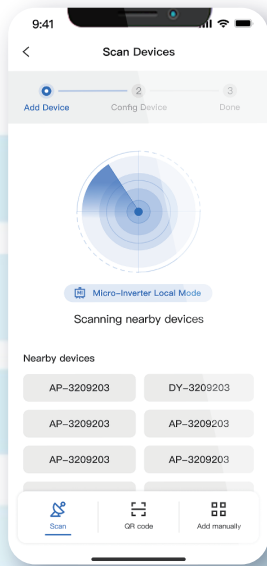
9:41

<

Scan Devices

Add Device

2

Config Device

3

Done

Micro-Inverter Local Mode

Scanning nearby devices

Nearby devices

| AP-3209203 | DY-3209203 |
|---|---|
| AP-3209203 | AP-3209203 |
| AP-3209203 | AP-3209203 |

Scan

QR code

Add manually